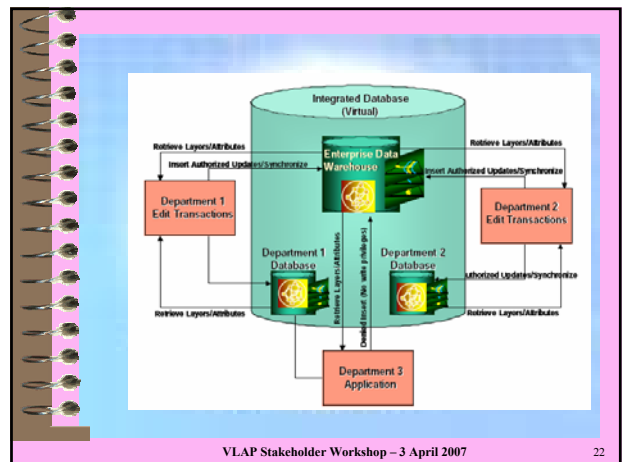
Integrated Database
(Virtual)

Retrieve Layers/Attributes

Insert Authorized Updates/Synchronize

Enterprise Data Warehouse

Retrieve Layers/Attributes

Insert Authorized Updates/Synchronize

Department 1
Edit Transactions

Department 2
Edit Transactions

Department 1
Database

Department 2
Database

Retrieve Layers/Attributes

Denied Insert (No write privileges)

Authorized Updates/Synchronize

Retrieve Layers/Attributes

Retrieve Layers/Attributes

Department 3
Application

VLAP Stakeholder Workshop – 3 April 2007

22